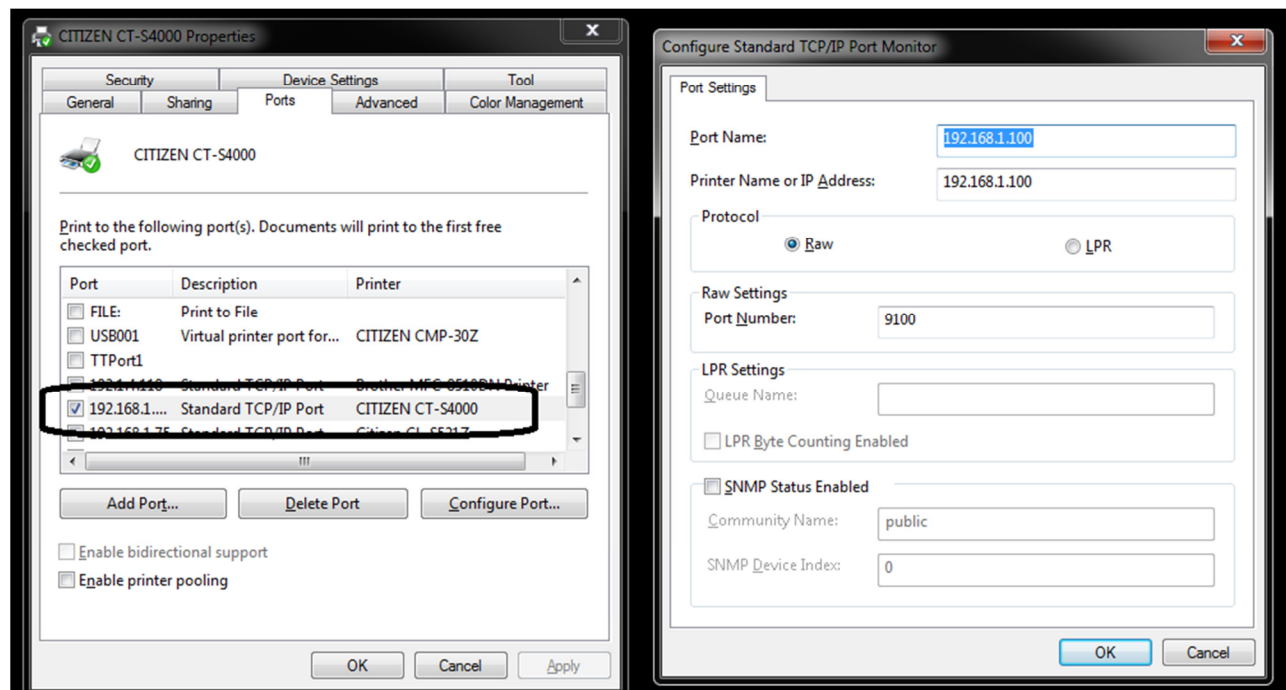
CITIZEN CT-S4000 Properties

Security | Device Settings | Tool
General | Sharing | Ports | Advanced | Color Management

CITIZEN CT-S4000

Print to the following port(s). Documents will print to the first free checked port.

| Port | Description | Printer |
|---|---|---|
| FILE: | Print to File | |
| USB001 | Virtual printer port for... | CITIZEN CMP-30Z |
| TTPort1 | | |
| 192.1.1.110 | Standard TCP/IP Port | Brother MFC-8510DN Printer |
| 192.168.1.... | Standard TCP/IP Port | CITIZEN CT-S4000 |
| 192.168.1.75 | Standard TCP/IP Port | Citizen CL-S521Z |

Add Port... | Delete Port | Configure Port...

Enable bidirectional support
Enable printer pooling

OK | Cancel | Apply

Configure Standard TCP/IP Port Monitor

Port Settings

Port Name: 192.168.1.100
Printer Name or IP Address: 192.168.1.100

Protocol
Raw
LPR

Raw Settings
Port Number: 9100

LPR Settings
Queue Name:
LPR Byte Counting Enabled

SNMP Status Enabled
Community Name: public
SNMP Device Index: 0

OK | Cancel